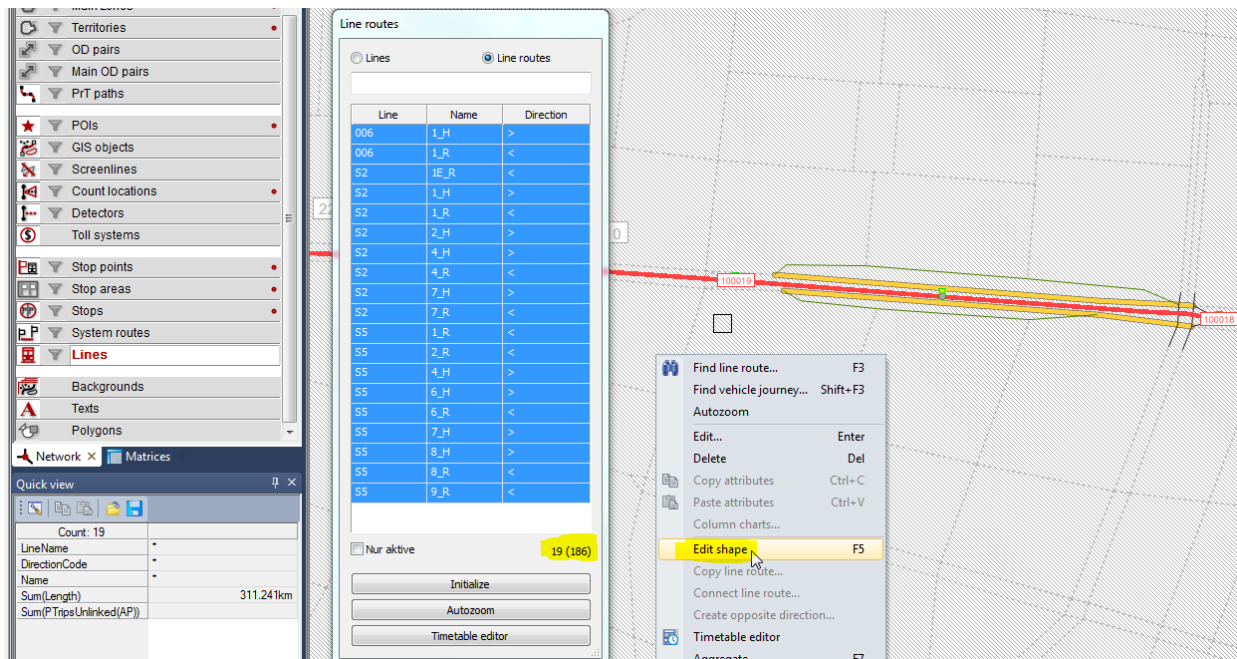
Territories
OD pairs
Main OD pairs
PrT paths
POIs
GIS objects
Screenlines
Count locations
Detectors
Toll systems
Stop points
Stop areas
Stops
System routes
Lines
Backgrounds
Texts
Polygons

Network
Matrices

Quick view

| | |
|---|---|
| Count: 19 | |
| LineName | * |
| DirectionCode | * |
| Name | * |
| Sum(Length) | 311.241km |
| Sum(PTripsUnlinked(AP)) | |

Line routes

Lines
Line routes

| Line | Name | Direction |
|---|---|---|
| 006 | 1_H | > |
| 006 | 1_R | < |
| S2 | 1E_R | < |
| S2 | 1_H | > |
| S2 | 1_R | < |
| S2 | 2_H | > |
| S2 | 4_H | > |
| S2 | 4_R | < |
| S2 | 7_H | > |
| S2 | 7_R | < |
| S5 | 1_R | < |
| S5 | 2_R | < |
| S5 | 4_H | > |
| S5 | 6_H | > |
| S5 | 6_R | < |
| S5 | 7_H | > |
| S5 | 8_H | > |
| S5 | 8_R | < |
| S5 | 9_R | < |

Nur aktive
19 (186)
Initialize
Autozoom
Timetable editor

22
0
100019
100018

Find line route... F3
Find vehicle journey... Shift+F3
Autozoom
Edit... Enter
Delete Del
Copy attributes Ctrl+C
Paste attributes Ctrl+V
Column charts...
Edit shape F5
Copy line route...
Connect line route...
Create opposite direction...
Timetable editor
Aggregate F7